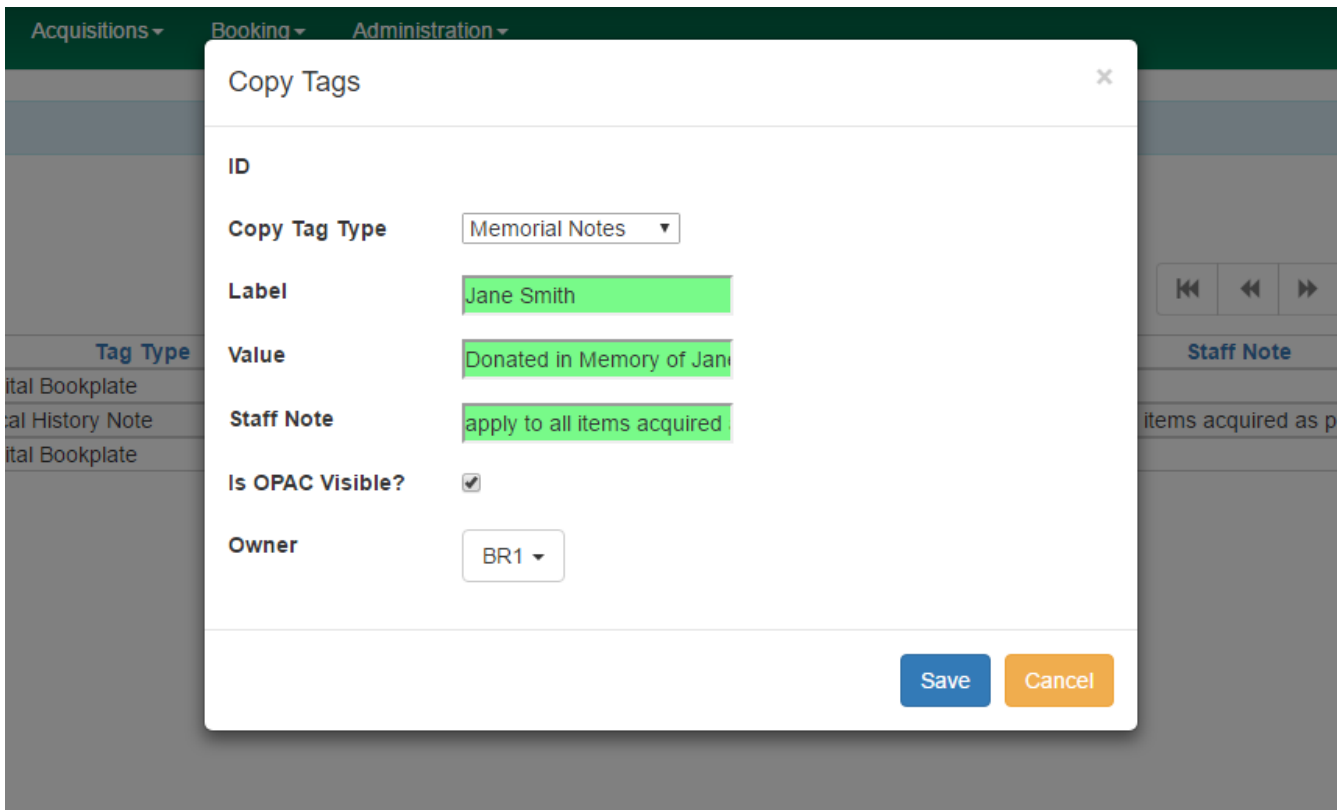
Acquisitions ▾ Booking ▾ Administration ▾

Copy Tags ×

ID

Copy Tag Type Memorial Notes ▾

Label Jane Smith

Value Donated in Memory of Jan

Staff Note apply to all items acquired

Is OPAC Visible? ✔

Owner BR1 ▾

Save Cancel

Tag Type
ital Bookplate
cal History Note
ital Bookplate

Staff Note
items acquired as p